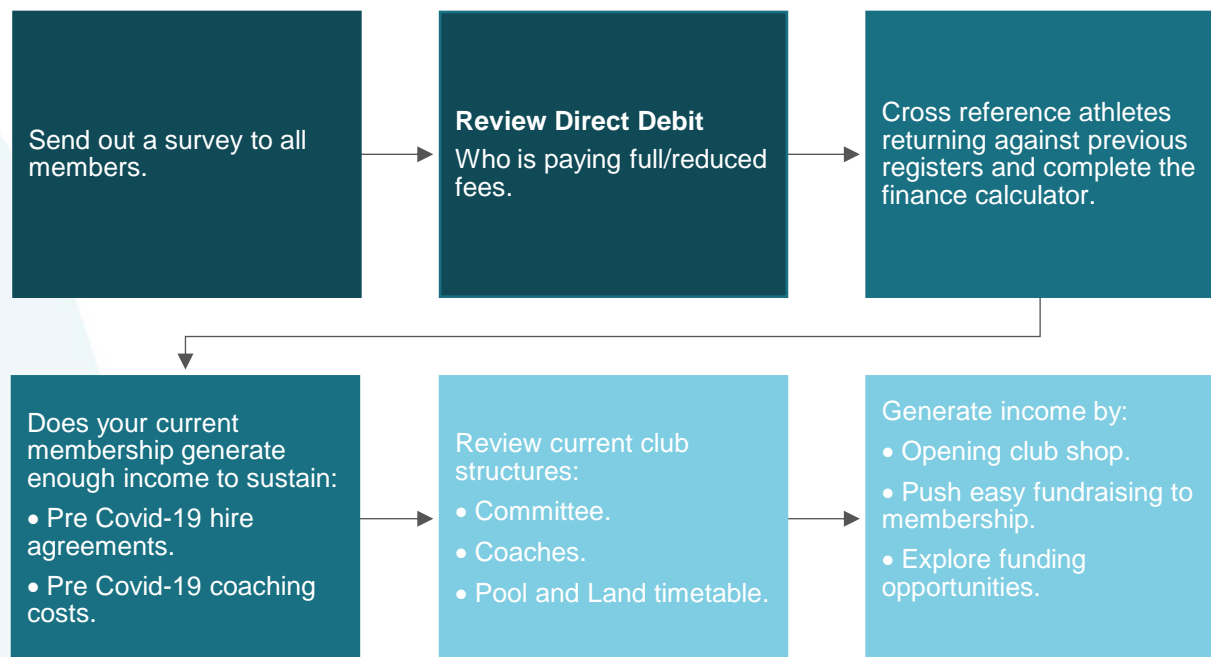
Send out a survey to all members.

**Review Direct Debit**
Who is paying full/reduced fees.

Cross reference athletes returning against previous registers and complete the finance calculator.

Does your current membership generate enough income to sustain:
• Pre Covid-19 hire agreements.
• Pre Covid-19 coaching costs.

Review current club structures:
• Committee.
• Coaches.
• Pool and Land timetable.

Generate income by:
• Opening club shop.
• Push easy fundraising to membership.
• Explore funding opportunities.